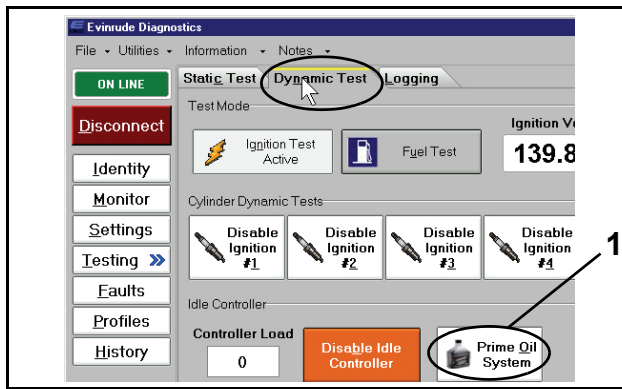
Evinrude Diagnostics

File ▾ Utilities ▾ Information ▾ Notes ▾

ON LINE

Disconnect

Identity

Monitor

Settings

Testing »

Faults

Profiles

History

Static Test | Dynamic Test | Logging

Test Mode

Ignition Test Active

Fuel Test

Ignition Vo

139.8

Cylinder Dynamic Tests

Disable Ignition #1

Disable Ignition #2

Disable Ignition #3

Disable Ignition #4

Idle Controller

Controller Load

0

Disable Idle Controller

Prime Oil System

1